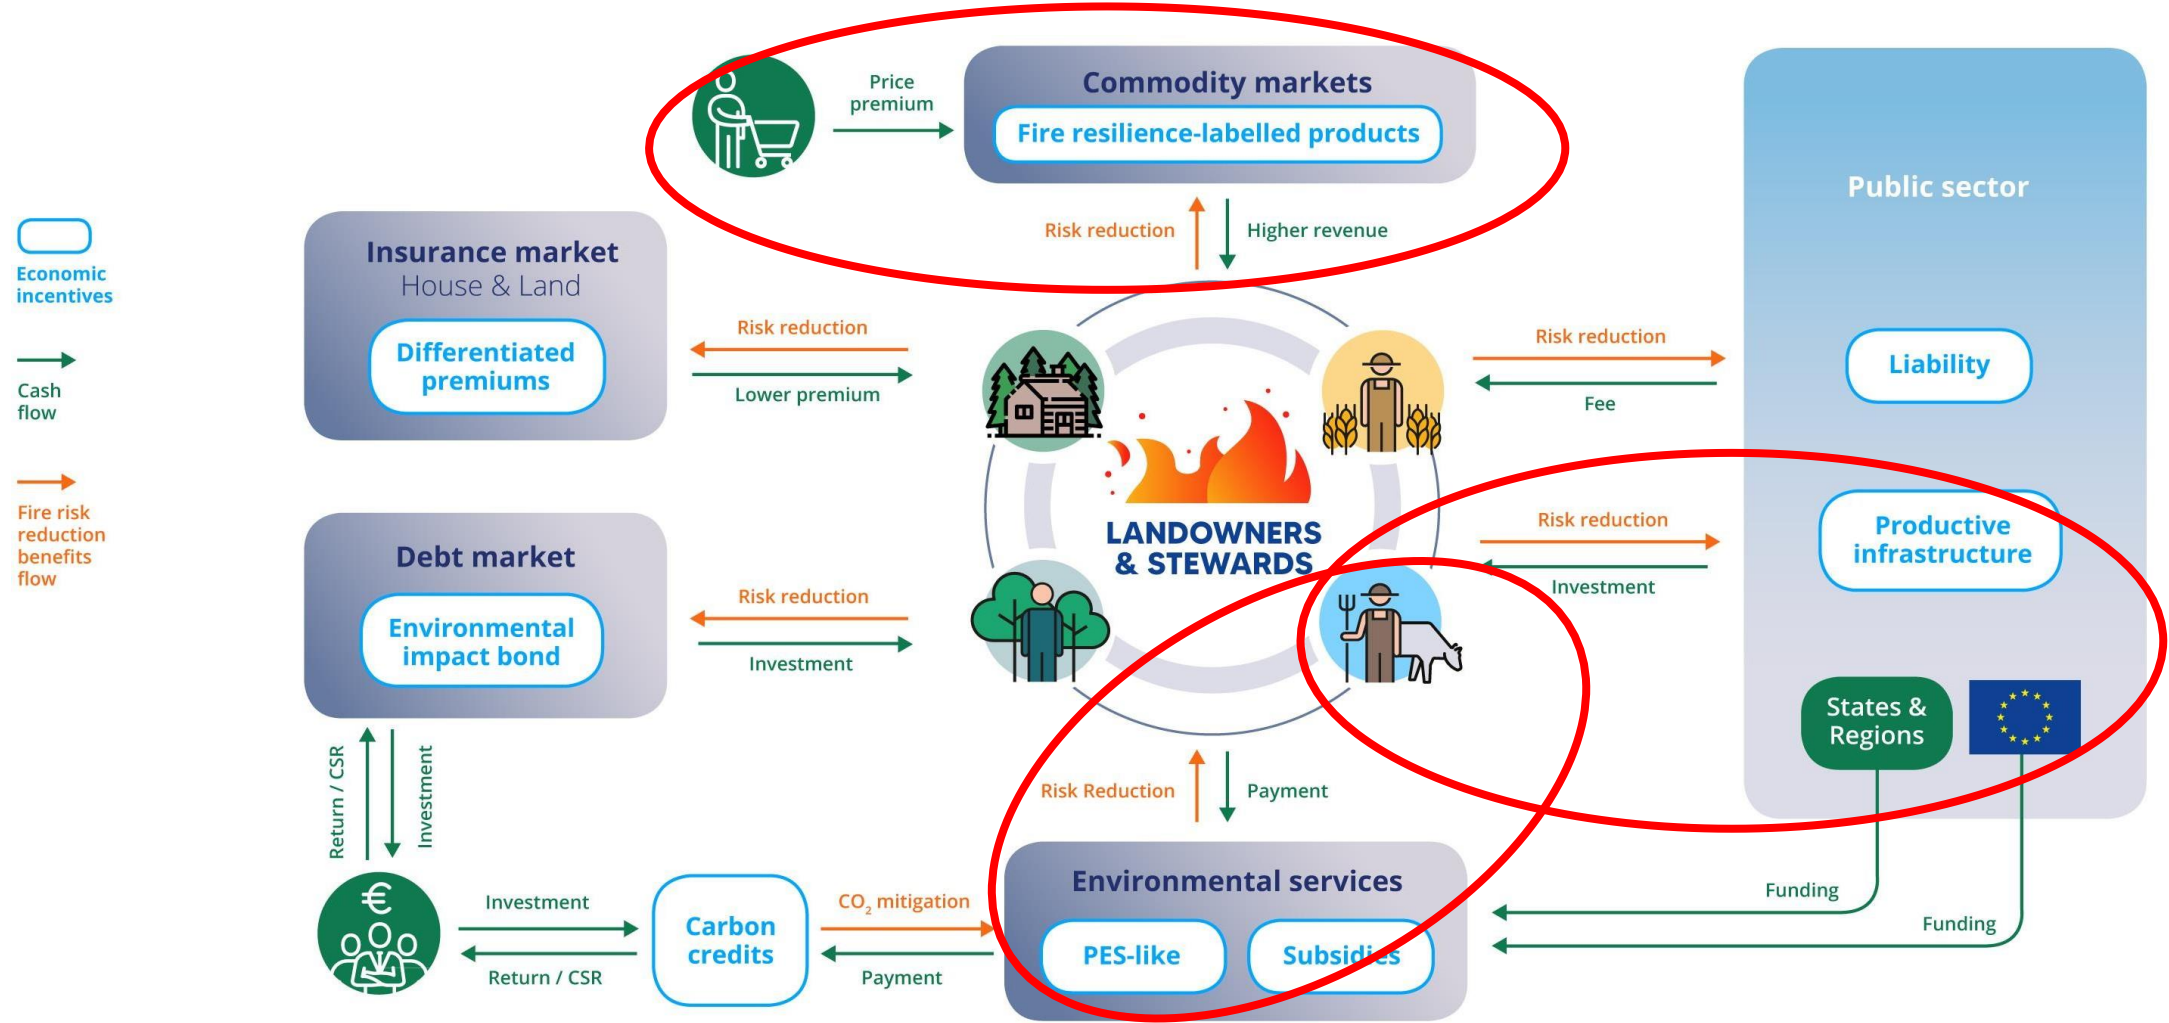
Economic incentives

Cash flow

Fire risk reduction benefits flow

Price premium

Commodity markets

Fire resilience-labelled products

Risk reduction

Higher revenue

Public sector

Insurance market

House & Land

Differentiated premiums

Risk reduction

Lower premium

Risk reduction

Fee

Liability

LANDOWNERS & STEWARDS

Risk reduction

Investment

Productive infrastructure

Debt market

Environmental impact bond

Risk reduction

Investment

States & Regions

Return / CSR

Investment

Risk Reduction

Payment

Environmental services

PES-like

Subsidies

Funding

Funding

Investment

Return / CSR

Carbon credits

$CO_2$ mitigation

Payment